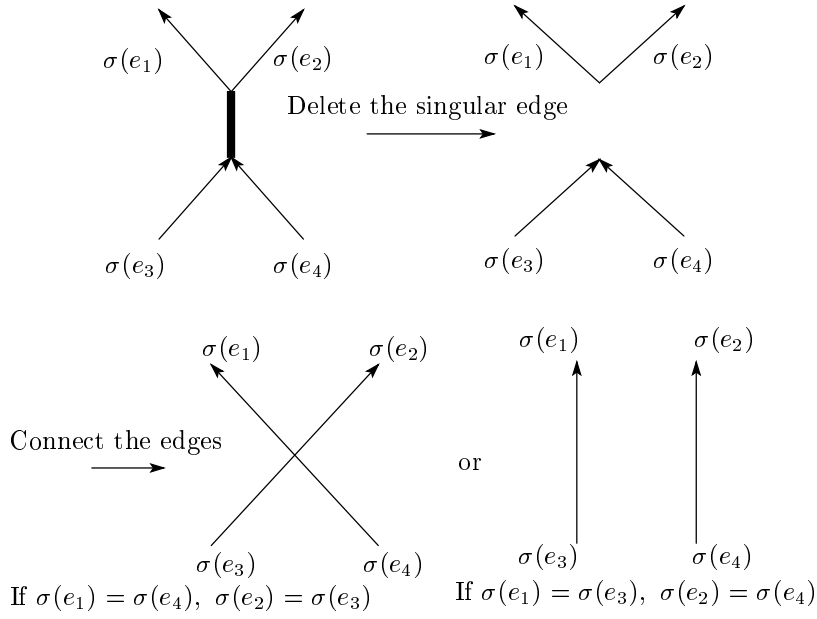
$\sigma(e_1)$ $\sigma(e_2)$

$\sigma(e_3)$ $\sigma(e_4)$

Delete the singular edge

$\sigma(e_1)$ $\sigma(e_2)$

$\sigma(e_3)$ $\sigma(e_4)$

Connect the edges

$\sigma(e_1)$ $\sigma(e_2)$

$\sigma(e_3)$ $\sigma(e_4)$

If $\sigma(e_1) = \sigma(e_4),\ \sigma(e_2) = \sigma(e_3)$

or

$\sigma(e_1)$ $\sigma(e_2)$

$\sigma(e_3)$ $\sigma(e_4)$

If $\sigma(e_1) = \sigma(e_3),\ \sigma(e_2) = \sigma(e_4)$